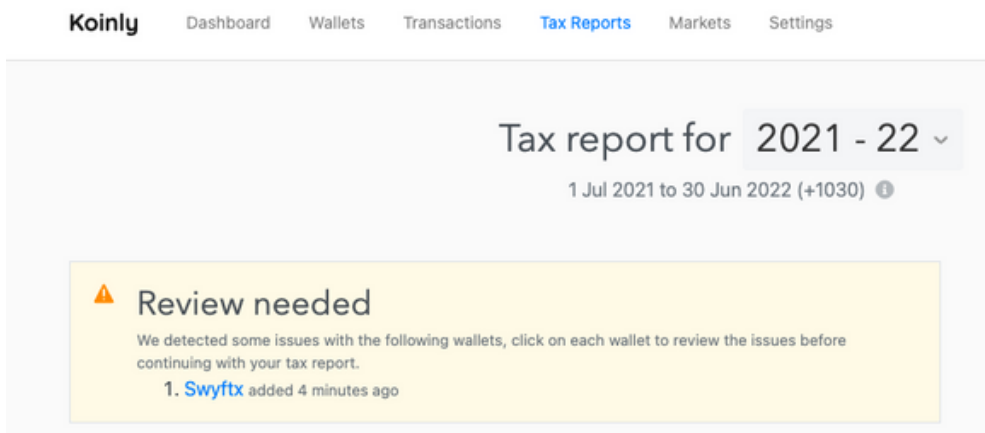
Koinly Dashboard Wallets Transactions Tax Reports Markets Settings

Tax report for 2021 - 22

1 Jul 2021 to 30 Jun 2022 (+1030)

Review needed

We detected some issues with the following wallets, click on each wallet to review the issues before continuing with your tax report.

1. Swyftx added 4 minutes ago